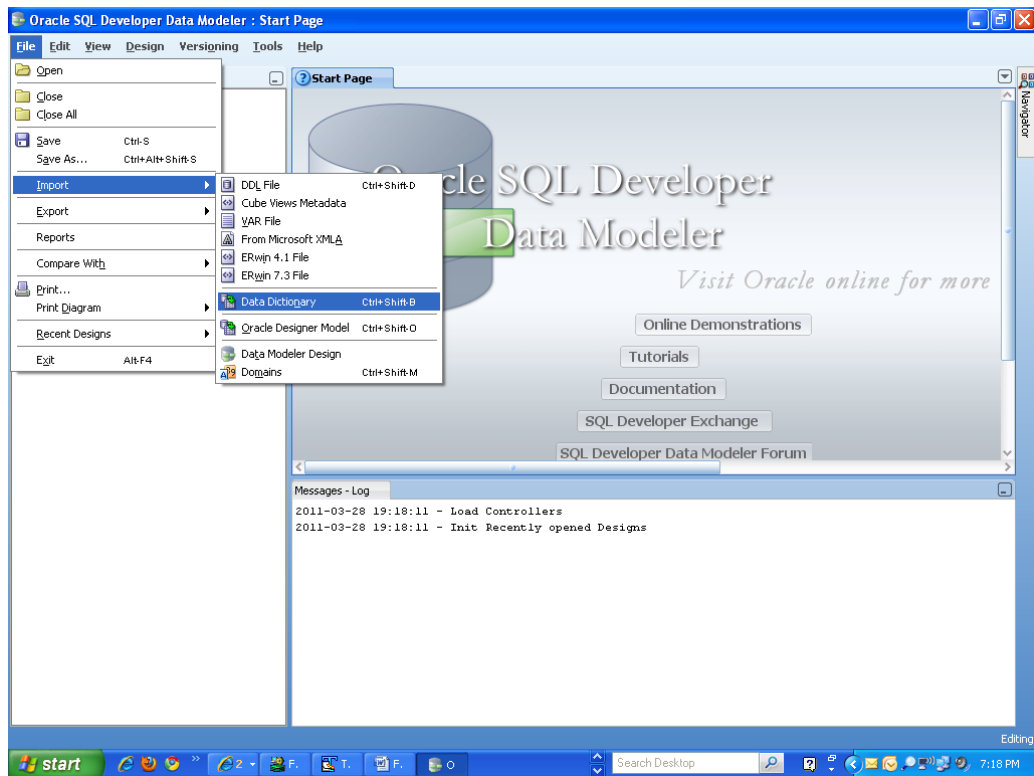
Oracle SQL Developer Data Modeler : Start Page

File Edit View Design Versioning Tools Help

Open
Close
Close All
Save Ctrl-S
Save As... Ctrl+Alt+Shift-S
Import
Export
Reports
Compare With
Print...
Print Diagram
Recent Designs
Exit Alt-F4

DDL File Ctrl+Shift-D
Cube Views Metadata
VAR File
From Microsoft XMLA
ERwin 4.1 File
ERwin 7.3 File
Data Dictionary Ctrl+Shift-B
Oracle Designer Model Ctrl+Shift-O
Data Modeler Design
Domains Ctrl+Shift-M

Start Page

Navigator

O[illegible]cle SQL Developer
Data Modeler
Visit Oracle online for more

Online Demonstrations
Tutorials
Documentation
SQL Developer Exchange
SQL Developer Data Modeler Forum

Messages - Log
2011-03-28 19:18:11 - Load Controllers
2011-03-28 19:18:11 - Init Recently opened Designs

Editing

start
2
F.
T.
F.
O
Search Desktop
7:18 PM